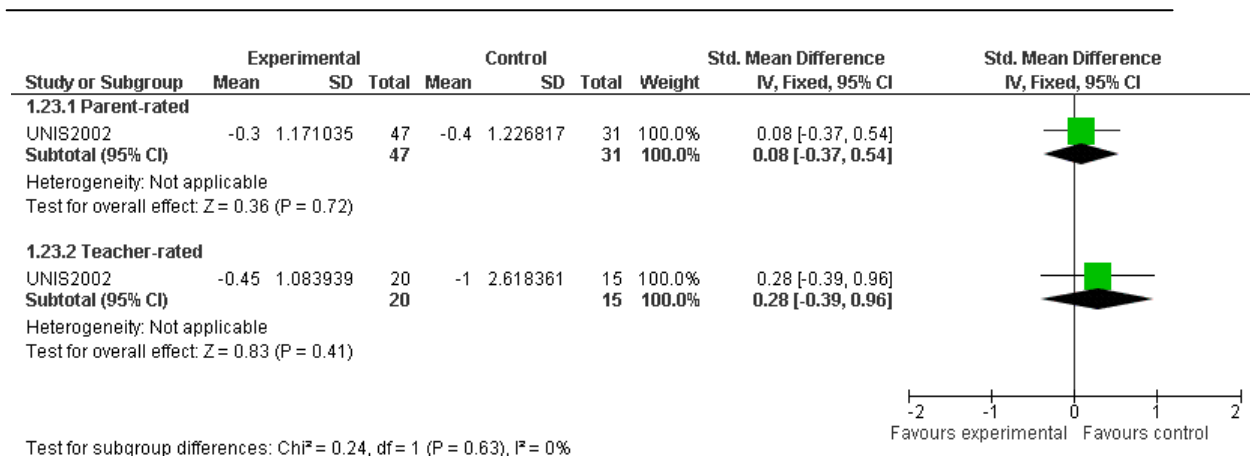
| Study or Subgroup | Experimental Mean | Experimental SD | Experimental Total | Control Mean | Control SD | Control Total | Weight | Std. Mean Difference IV, Fixed, 95% CI |
|---|---|---|---|---|---|---|---|---|
| **1.23.1 Parent-rated** | | | | | | | | |
| UNIS2002 | -0.3 | 1.171035 | 47 | -0.4 | 1.226817 | 31 | 100.0% | 0.08 [-0.37, 0.54] |
| **Subtotal (95% CI)** | | | **47** | | | **31** | **100.0%** | **0.08 [-0.37, 0.54]** |
| Heterogeneity: Not applicable | | | | | | | | |
| Test for overall effect: Z = 0.36 (P = 0.72) | | | | | | | | |
| **1.23.2 Teacher-rated** | | | | | | | | |
| UNIS2002 | -0.45 | 1.083939 | 20 | -1 | 2.618361 | 15 | 100.0% | 0.28 [-0.39, 0.96] |
| **Subtotal (95% CI)** | | | **20** | | | **15** | **100.0%** | **0.28 [-0.39, 0.96]** |
| Heterogeneity: Not applicable | | | | | | | | |
| Test for overall effect: Z = 0.83 (P = 0.41) | | | | | | | | |

Std. Mean Difference
IV, Fixed, 95% CI

-2 -1 0 1 2
Favours experimental Favours control

Test for subgroup differences: Chi² = 0.24, df = 1 (P = 0.63), I² = 0%